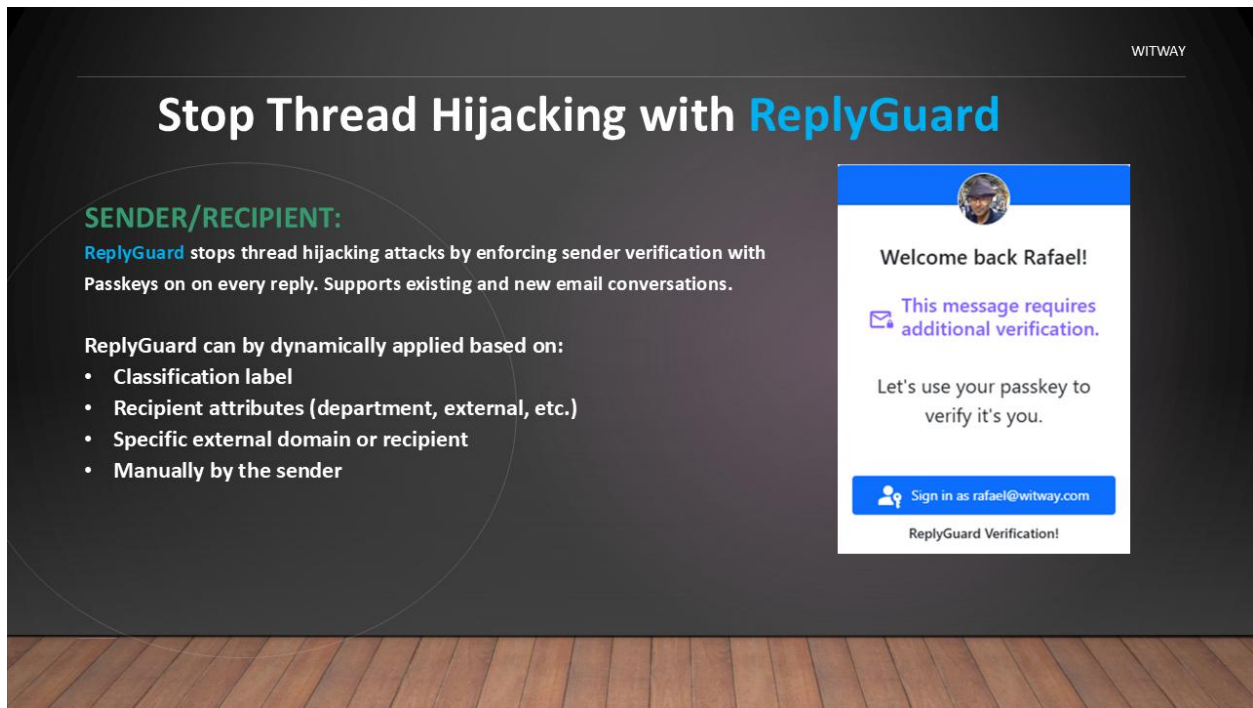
WITWAY

Stop Thread Hijacking with ReplyGuard

SENDER/RECIPIENT:

ReplyGuard stops thread hijacking attacks by enforcing sender verification with Passkeys on on every reply. Supports existing and new email conversations.

ReplyGuard can by dynamically applied based on:
• Classification label
• Recipient attributes (department, external, etc.)
• Specific external domain or recipient
• Manually by the sender

Welcome back Rafael!

This message requires additional verification.

Let's use your passkey to verify it's you.

Sign in as rafael@witway.com

ReplyGuard Verification!